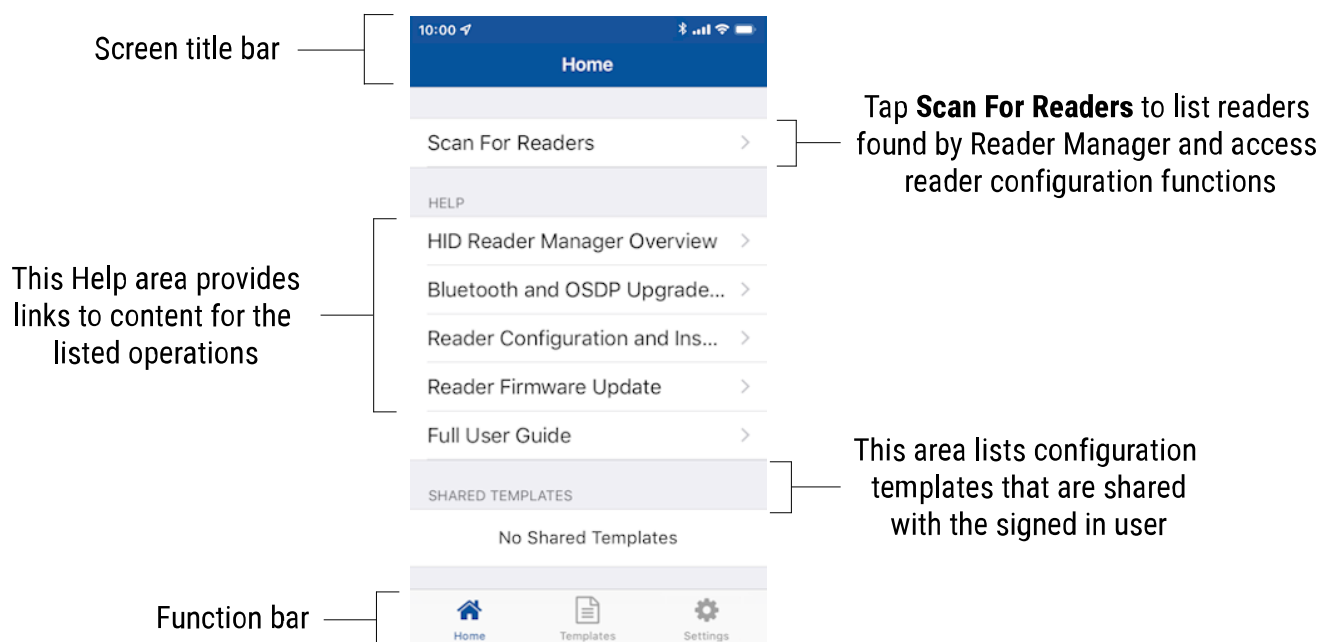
Screen title bar

10:00

Home

Tap **Scan For Readers** to list readers found by Reader Manager and access reader configuration functions

Scan For Readers

HELP

This Help area provides links to content for the listed operations

HID Reader Manager Overview

Bluetooth and OSDP Upgrade...

Reader Configuration and Ins...

Reader Firmware Update

Full User Guide

This area lists configuration templates that are shared with the signed in user

SHARED TEMPLATES

No Shared Templates

Function bar

Home

Templates

Settings